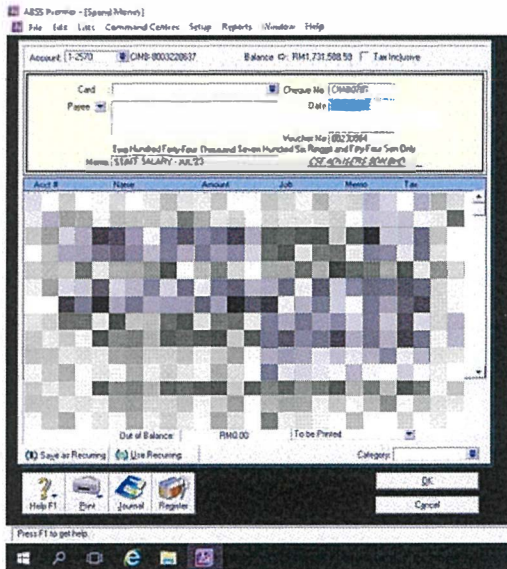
ABSS Premier - [Spend Money]
File Edit Lists Command Centres Setup Reports Window Help

Account 1-2570 CIMB 8003220837 Balance ⟳: RM1,731,508.59 Tax Inclusive

Card
Payee
Cheque No CIMB0781
Date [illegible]
Voucher No 00230964
Two Hundred Forty Four Thousand Seven Hundred Six Ringgit and Fifty Four Sen Only
Memo STAFF SALARY - JUL'23
CREATE NEW FIELDS FROM RECORDS

| Acct # | Name | Amount | Job | Memo | Tax |
|---|---|---|---|---|---|
| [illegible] | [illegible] | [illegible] | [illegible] | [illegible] | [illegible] |

Out of Balance: RM0.00 To be Printed
Save as Recurring Use Recurring Category:

Help F1 Print Journal Register
OK
Cancel

Press F1 to get help.